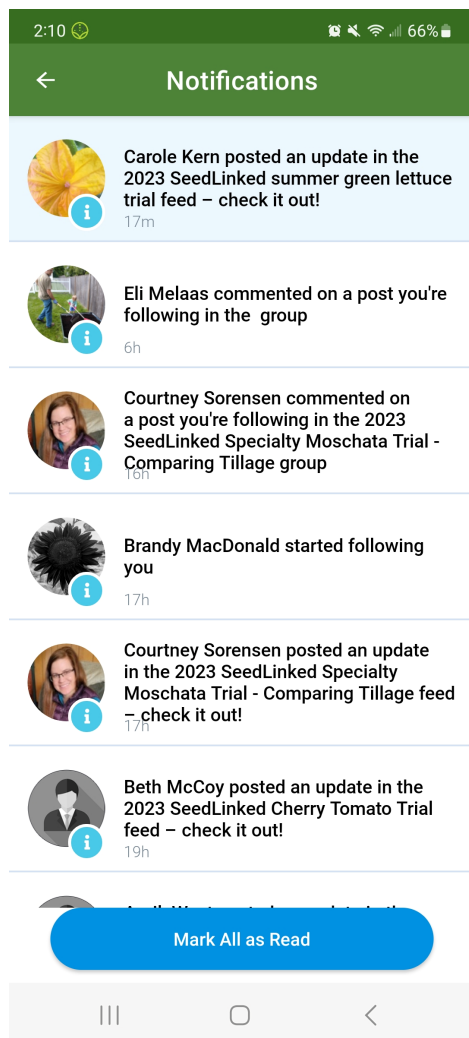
2:10 66%

Notifications

Carole Kern posted an update in the 2023 SeedLinked summer green lettuce trial feed – check it out!
17m

Eli Melaas commented on a post you're following in the group
6h

Courtney Sorensen commented on a post you're following in the 2023 SeedLinked Specialty Moschata Trial - Comparing Tillage group
16h

Brandy MacDonald started following you
17h

Courtney Sorensen posted an update in the 2023 SeedLinked Specialty Moschata Trial - Comparing Tillage feed – check it out!
17h

Beth McCoy posted an update in the 2023 SeedLinked Cherry Tomato Trial feed – check it out!
19h

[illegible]

Mark All as Read